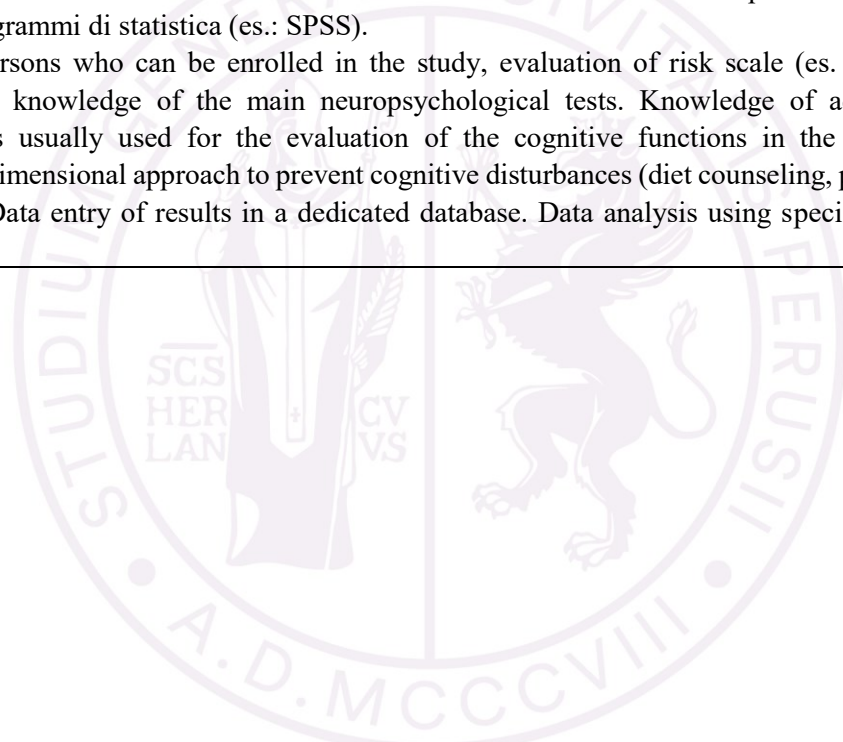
grammi di statistica (es.: SPSS).
rsons who can be enrolled in the study, evaluation of risk scale (es. knowledge of the main neuropsychological tests. Knowledge of a s usually used for the evaluation of the cognitive functions in the imensional approach to prevent cognitive disturbances (diet counseling, p Data entry of results in a dedicated database. Data analysis using speci

SCS HER CV LAN VS

STUDIUM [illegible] PERUSII
A.D. MCCCVIII